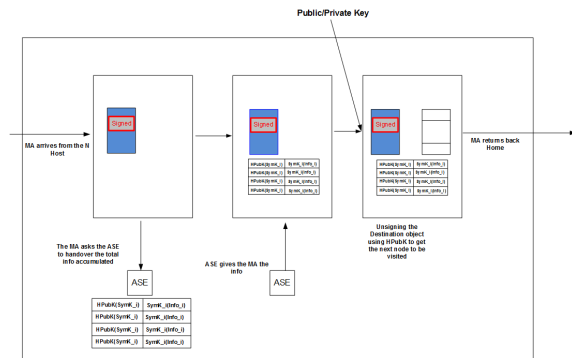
Public/Private Key

MA arrives from the N Host

Signed

Signed

Signed

MA returns back Home

| HPubK(SymK_i) | SymK_i(Info_i) |
|---|---|
| HPubK(SymK_i) | SymK_i(Info_i) |
| HPubK(SymK_i) | SymK_i(Info_i) |
| HPubK(SymK_i) | SymK_i(Info_i) |

| HPubK(SymK_i) | SymK_i(Info_i) |
|---|---|
| HPubK(SymK_i) | SymK_i(Info_i) |
| HPubK(SymK_i) | SymK_i(Info_i) |
| HPubK(SymK_i) | SymK_i(Info_i) |

The MA asks the ASE to handover the total info accumulated

ASE gives the MA the info

Unsigning the Destination object using HPubK to get the next node to be visited

ASE

ASE

| HPubK(SymK_i) | SymK_i(Info_i) |
|---|---|
| HPubK(SymK_i) | SymK_i(Info_i) |
| HPubK(SymK_i) | SymK_i(Info_i) |
| HPubK(SymK_i) | SymK_i(Info_i) |